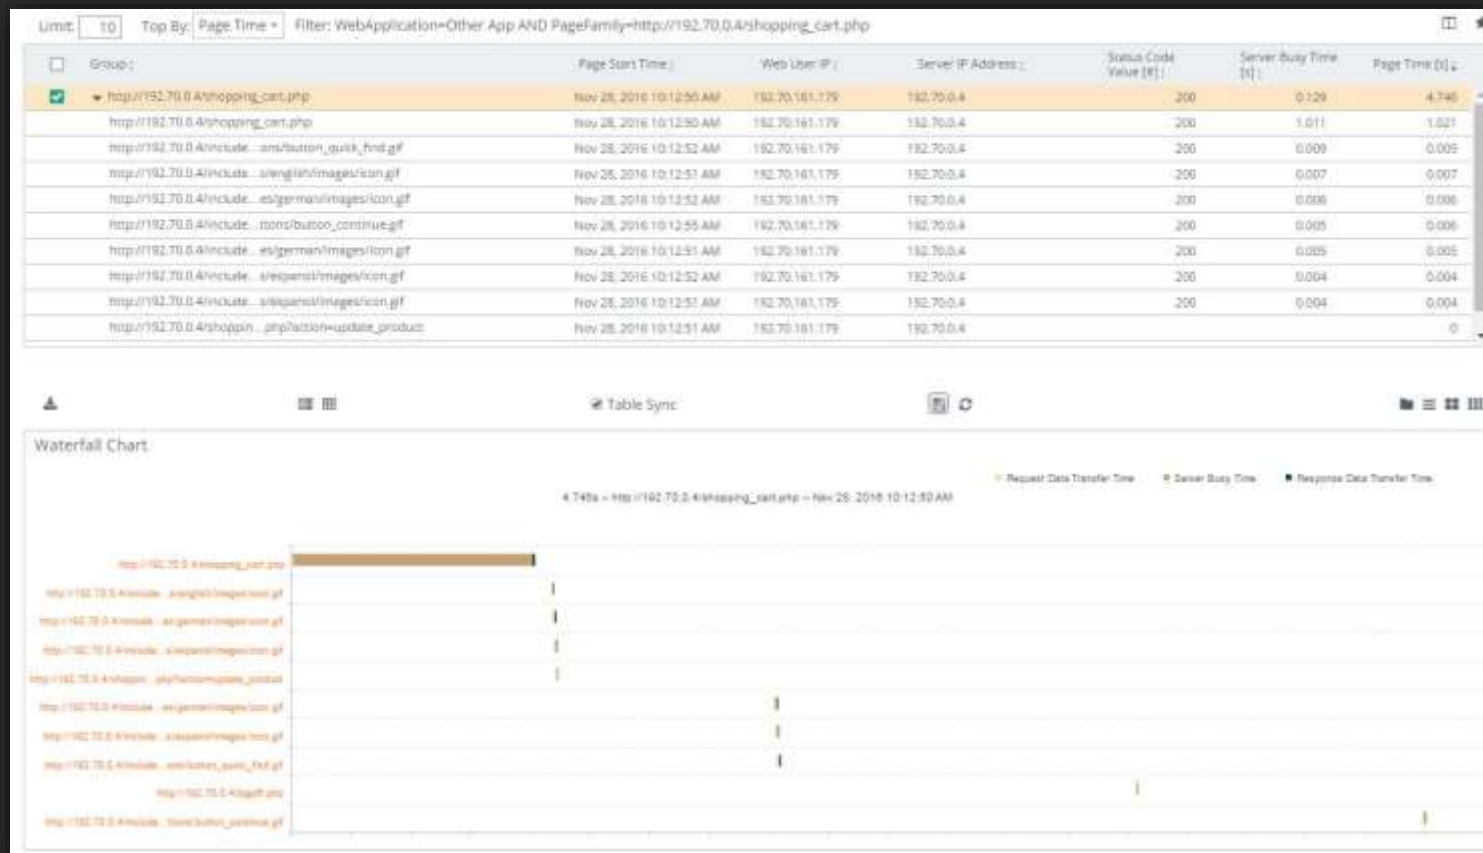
Limit: 10 Top By: Page Time ▾ Filter: WebApplication=Other App AND PageFamily=http://192.70.0.4/shopping_cart.php

| Group | Page Start Time | Web User IP | Server IP Address | Status Code Value [#] | Server Busy Time [s] | Page Time [s] |
|---|---|---|---|---|---|---|
| http://192.70.0.4/shopping_cart.php | Nov 28, 2016 10:12:50 AM | 192.70.161.179 | 192.70.0.4 | 200 | 0.129 | 4.746 |
| http://192.70.0.4/shopping_cart.php | Nov 28, 2016 10:12:50 AM | 192.70.161.179 | 192.70.0.4 | 200 | 1.011 | 1.021 |
| http://192.70.0.4/include...ons/button_quick_find.gif | Nov 28, 2016 10:12:52 AM | 192.70.161.179 | 192.70.0.4 | 200 | 0.009 | 0.009 |
| http://192.70.0.4/include...s/english/images/icon.gif | Nov 28, 2016 10:12:51 AM | 192.70.161.179 | 192.70.0.4 | 200 | 0.007 | 0.007 |
| http://192.70.0.4/include...es/german/images/icon.gif | Nov 28, 2016 10:12:52 AM | 192.70.161.179 | 192.70.0.4 | 200 | 0.006 | 0.006 |
| http://192.70.0.4/include...ttons/button_continue.gif | Nov 28, 2016 10:12:55 AM | 192.70.161.179 | 192.70.0.4 | 200 | 0.005 | 0.006 |
| http://192.70.0.4/include...es/german/images/icon.gif | Nov 28, 2016 10:12:51 AM | 192.70.161.179 | 192.70.0.4 | 200 | 0.005 | 0.005 |
| http://192.70.0.4/include...s/espanol/images/icon.gif | Nov 28, 2016 10:12:52 AM | 192.70.161.179 | 192.70.0.4 | 200 | 0.004 | 0.004 |
| http://192.70.0.4/include...s/espanol/images/icon.gif | Nov 28, 2016 10:12:51 AM | 192.70.161.179 | 192.70.0.4 | 200 | 0.004 | 0.004 |
| http://192.70.0.4/shoppin...php?action=update_product | Nov 28, 2016 10:12:51 AM | 192.70.161.179 | 192.70.0.4 | | | 0 |

Table Sync

Waterfall Chart

Request Data Transfer Time Server Busy Time Response Data Transfer Time

4.746s – http://192.70.0.4/shopping_cart.php – Nov 28, 2016 10:12:50 AM

http://192.70.0.4/shopping_cart.php
http://192.70.0.4/include...s/english/images/icon.gif
http://192.70.0.4/include...es/german/images/icon.gif
http://192.70.0.4/include...s/espanol/images/icon.gif
http://192.70.0.4/shoppin...php?action=update_product
http://192.70.0.4/include...es/german/images/icon.gif
http://192.70.0.4/include...s/espanol/images/icon.gif
http://192.70.0.4/include...ons/button_quick_find.gif
http://192.70.0.4/logoff.php
http://192.70.0.4/include...ttons/button_continue.gif